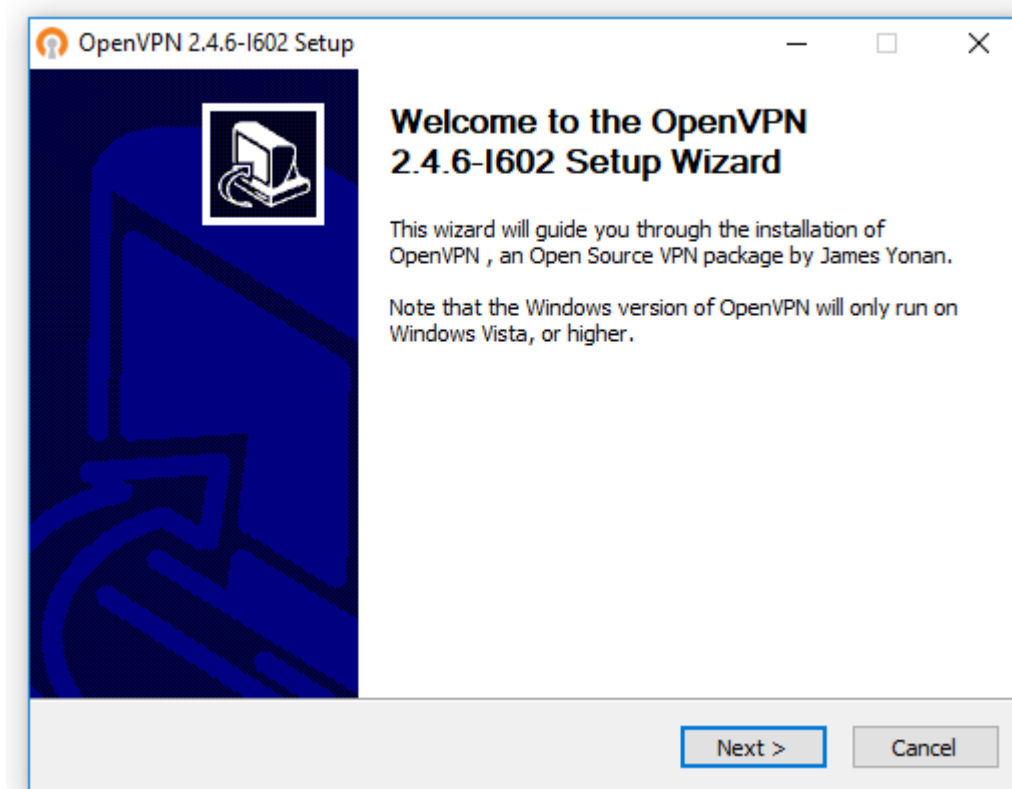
OpenVPN 2.4.6-I602 Setup

Welcome to the OpenVPN 2.4.6-I602 Setup Wizard

This wizard will guide you through the installation of OpenVPN , an Open Source VPN package by James Yonan.

Note that the Windows version of OpenVPN will only run on Windows Vista, or higher.

Next >

Cancel